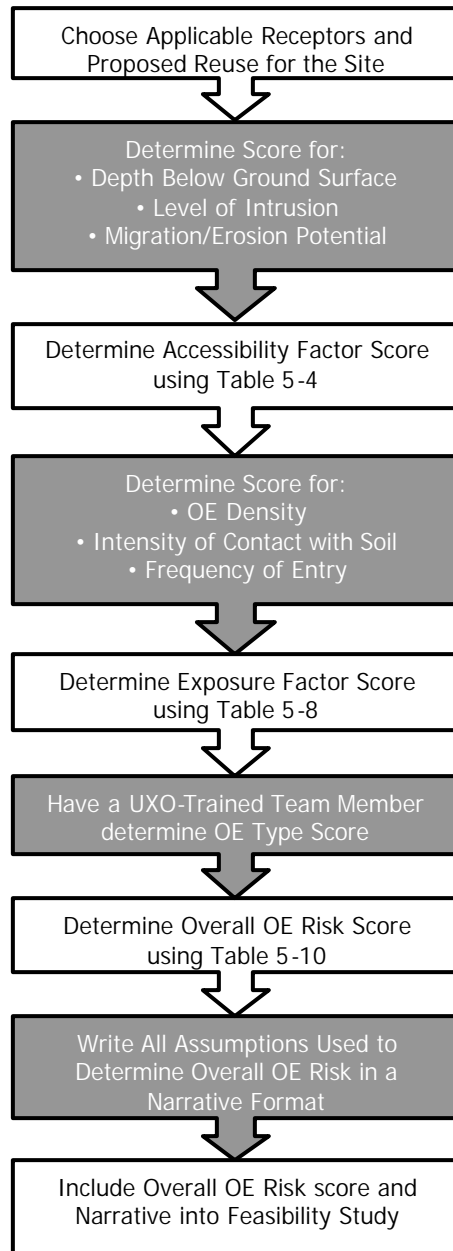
Choose Applicable Receptors and Proposed Reuse for the Site

Determine Score for:
• Depth Below Ground Surface
• Level of Intrusion
• Migration/Erosion Potential

Determine Accessibility Factor Score using Table 5-4

Determine Score for:
• OE Density
• Intensity of Contact with Soil
• Frequency of Entry

Determine Exposure Factor Score using Table 5-8

Have a UXO-Trained Team Member determine OE Type Score

Determine Overall OE Risk Score using Table 5-10

Write All Assumptions Used to Determine Overall OE Risk in a Narrative Format

Include Overall OE Risk score and Narrative into Feasibility Study